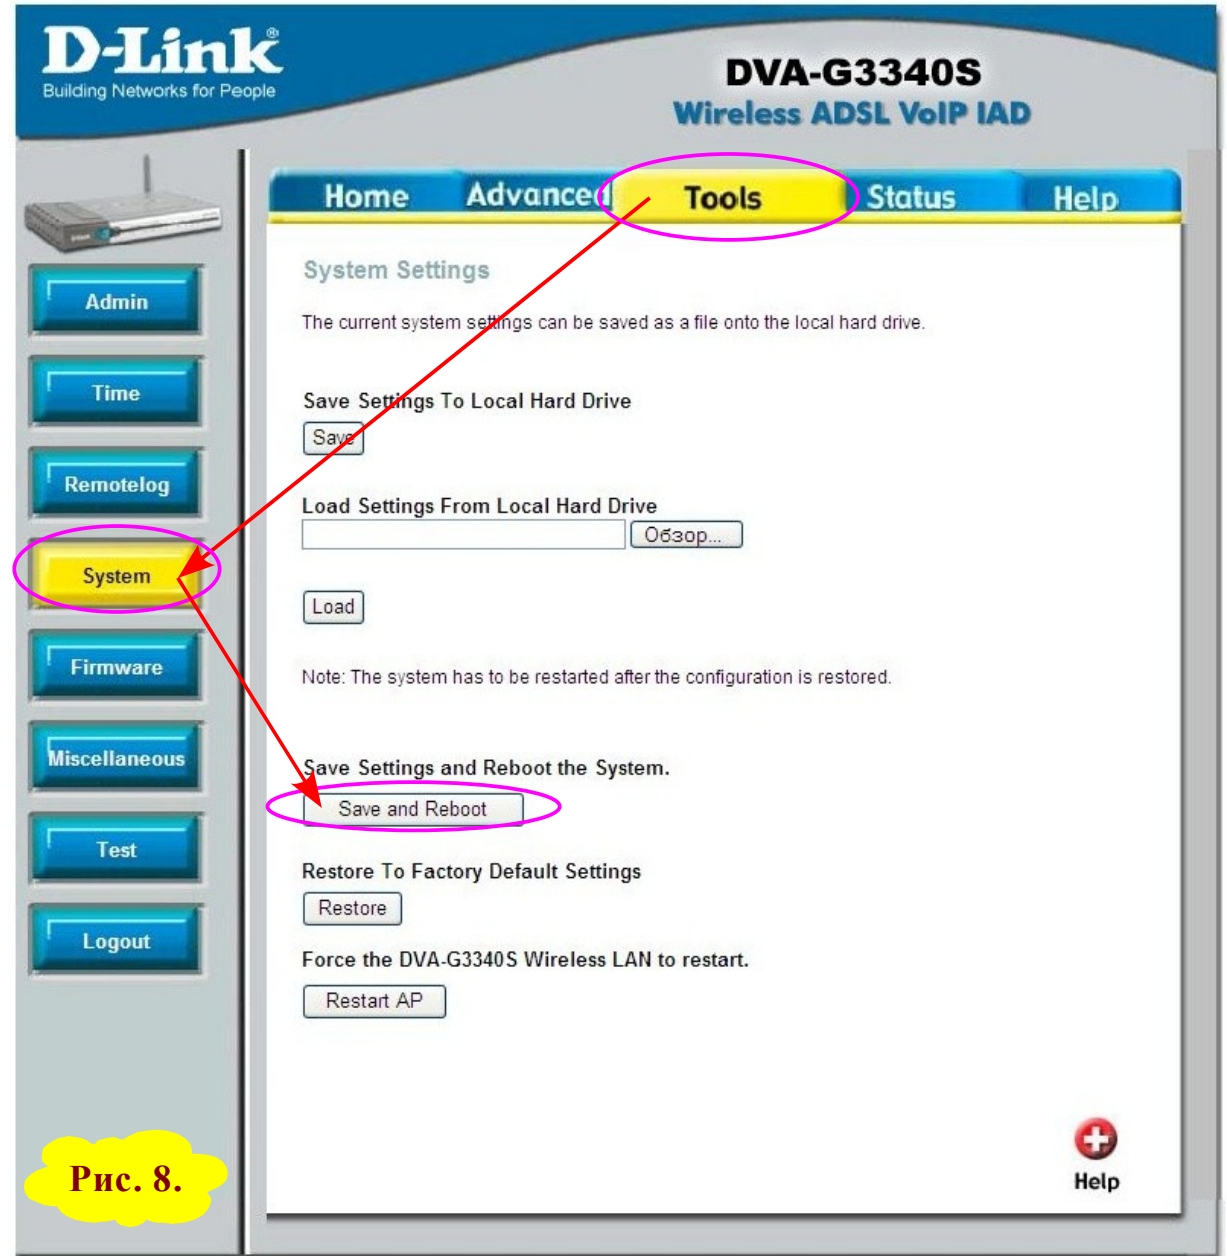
D-Link®
Building Networks for People

DVA-G3340S
Wireless ADSL VoIP IAD

Home | Advanced | Tools | Status | Help

Admin
Time
Remotelog
System
Firmware
Miscellaneous
Test
Logout

System Settings

The current system settings can be saved as a file onto the local hard drive.

Save Settings To Local Hard Drive
Save

Load Settings From Local Hard Drive
Обзор...

Load

Note: The system has to be restarted after the configuration is restored.

Save Settings and Reboot the System.
Save and Reboot

Restore To Factory Default Settings
Restore

Force the DVA-G3340S Wireless LAN to restart.
Restart AP

Help

Рис. 8.